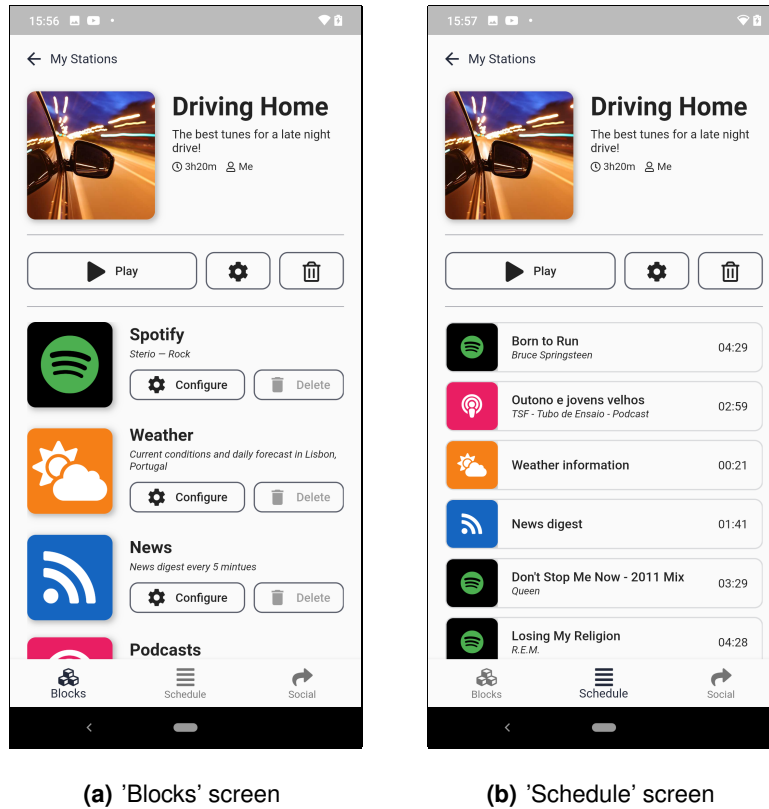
15:56

My Stations

Driving Home

The best tunes for a late night drive!

3h20m Me

Play

Spotify

Sterio — Rock

Configure Delete

Weather

Current conditions and daily forecast in Lisbon, Portugal

Configure Delete

News

News digest every 5 mintues

Configure Delete

Podcasts

Blocks Schedule Social

15:57

My Stations

Driving Home

The best tunes for a late night drive!

3h20m Me

Play

Born to Run
Bruce Springsteen
04:29

Outono e jovens velhos
TSF - Tubo de Ensaio - Podcast
02:59

Weather information
00:21

News digest
01:41

Don't Stop Me Now - 2011 Mix
Queen
03:29

Losing My Religion
R.E.M.
04:28

Blocks Schedule Social

(a) 'Blocks' screen

(b) 'Schedule' screen